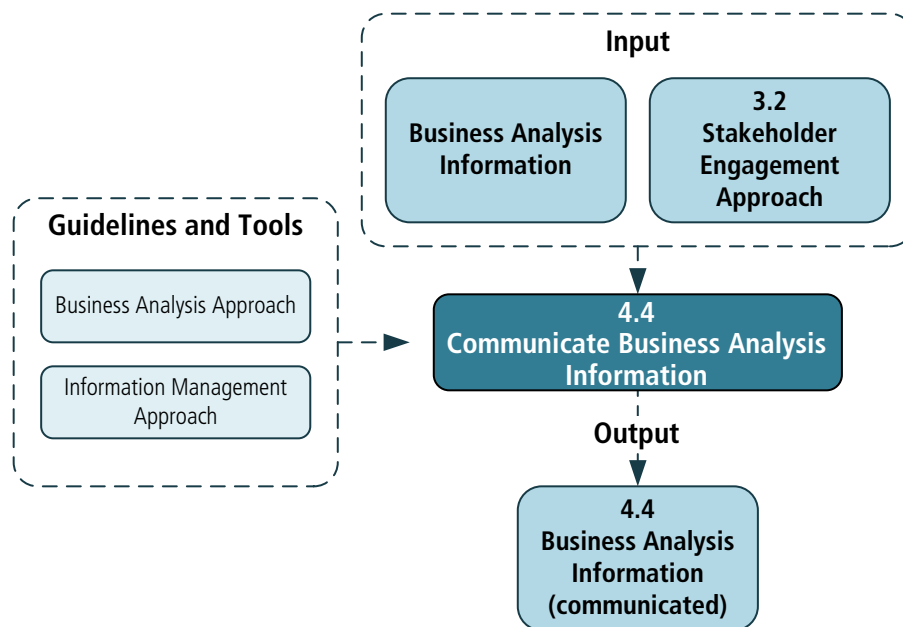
Input

Business Analysis Information

3.2
Stakeholder Engagement Approach

Guidelines and Tools

Business Analysis Approach

Information Management Approach

4.4
Communicate Business Analysis Information

Output

4.4
Business Analysis Information (communicated)